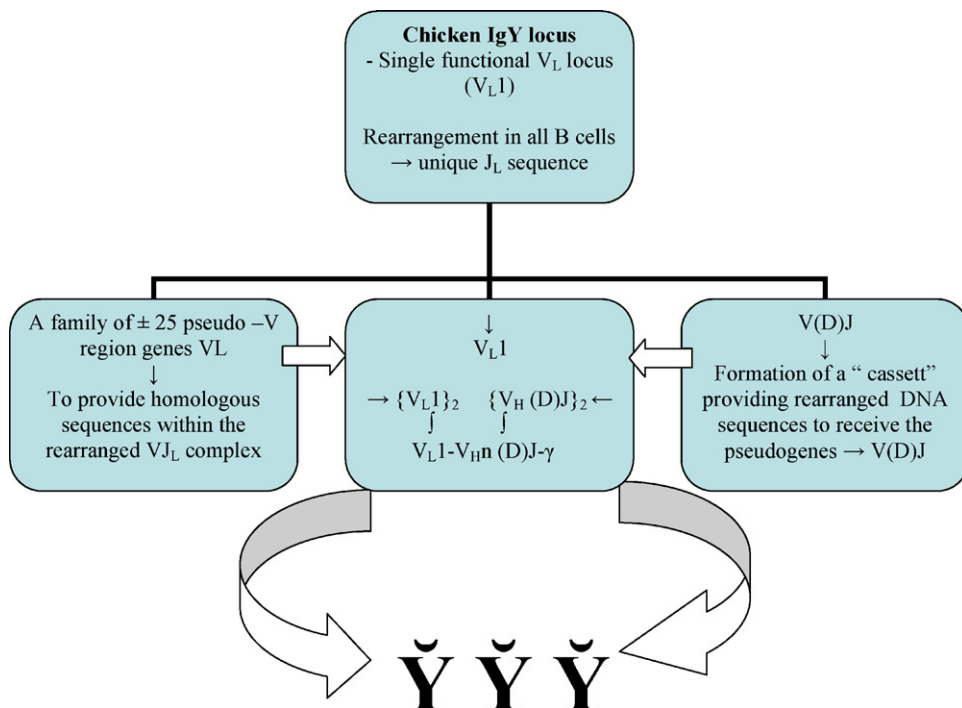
**Chicken IgY locus**
- Single functional $V_L$ locus ($V_L1$)

Rearrangement in all B cells → unique $J_L$ sequence

A family of ± 25 pseudo –V region genes VL
↓
To provide homologous sequences within the rearranged $VJ_L$ complex

↓
$V_L1$

→ $\{V_L1\}_2$ $\{V_H\,(D)J\}_2$ ←
∫ ∫
$V_L1$-$V_Hn$ (D)J-γ

V(D)J
↓
Formation of a " cassett" providing rearranged DNA sequences to receive the pseudogenes → V(D)J

Ў Ў Ў